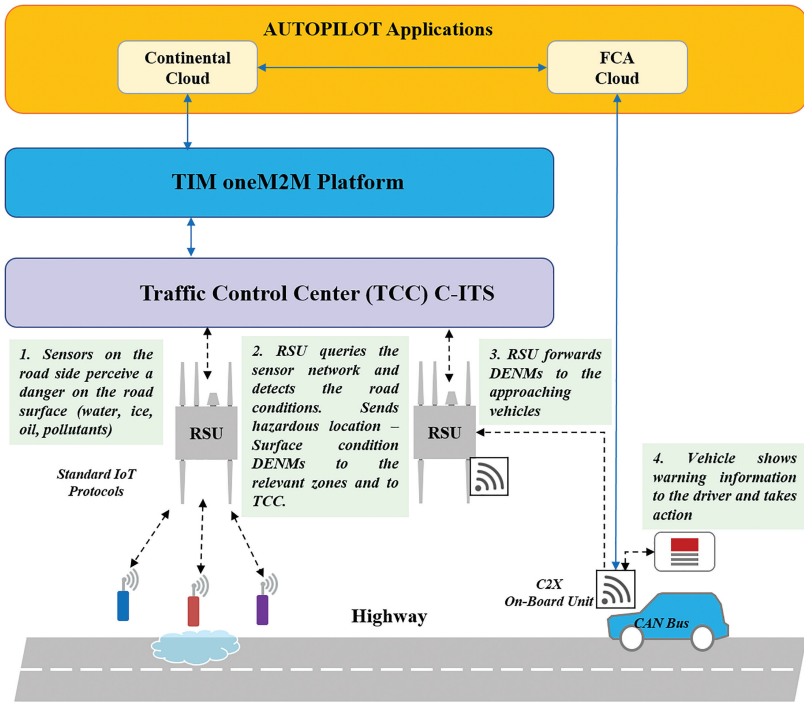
AUTOPILOT Applications

Continental Cloud

FCA Cloud

TIM oneM2M Platform

Traffic Control Center (TCC) C-ITS

1. Sensors on the road side perceive a danger on the road surface (water, ice, oil, pollutants)

RSU

2. RSU queries the sensor network and detects the road conditions. Sends hazardous location – Surface condition DENMs to the relevant zones and to TCC.

RSU

3. RSU forwards DENMs to the approaching vehicles

4. Vehicle shows warning information to the driver and takes action

Standard IoT Protocols

C2X On-Board Unit

Highway

CAN Bus